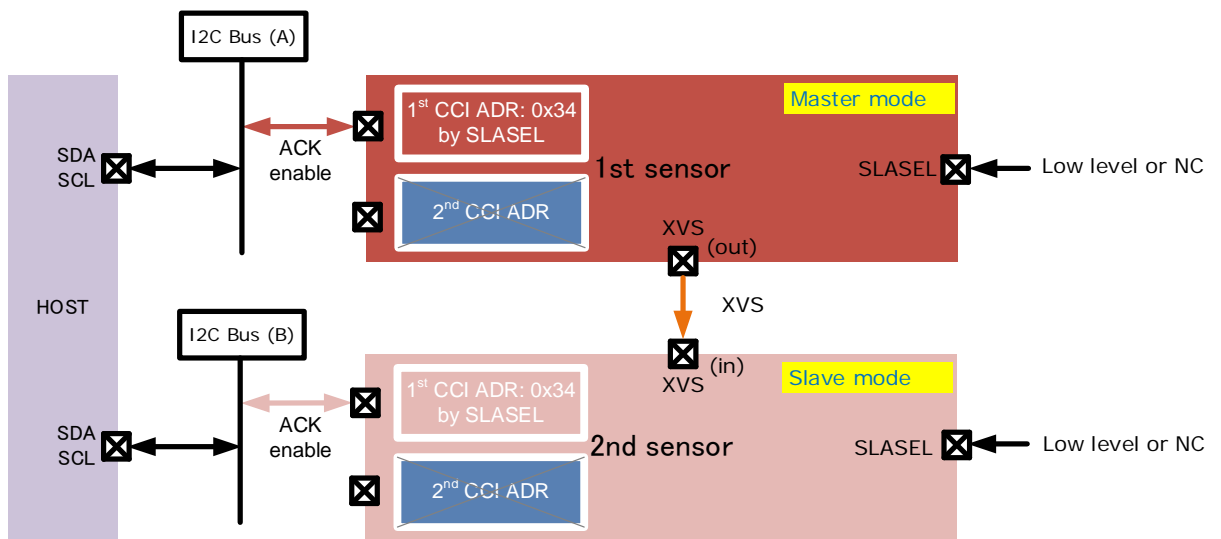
I2C Bus (A)

SDA
SCL

ACK
enable

$1^{st}$ CCI ADR: 0x34
by SLASEL

$2^{nd}$ CCI ADR

1st sensor

Master mode

SLASEL

Low level or NC

XVS
(out)

XVS

HOST

I2C Bus (B)

SDA
SCL

ACK
enable

XVS
(in)

$1^{st}$ CCI ADR: 0x34
by SLASEL

$2^{nd}$ CCI ADR

2nd sensor

Slave mode

SLASEL

Low level or NC